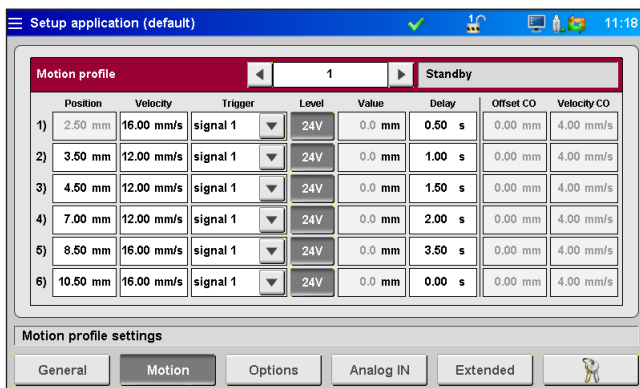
Setup application (default)

11:18

Motion profile

1

Standby

| | Position | Velocity | Trigger | Level | Value | Delay | Offset CO | Velocity CO |
|---|---|---|---|---|---|---|---|---|
| 1) | 2.50 mm | 16.00 mm/s | signal 1 | 24V | 0.0 mm | 0.50 s | 0.00 mm | 4.00 mm/s |
| 2) | 3.50 mm | 12.00 mm/s | signal 1 | 24V | 0.0 mm | 1.00 s | 0.00 mm | 4.00 mm/s |
| 3) | 4.50 mm | 12.00 mm/s | signal 1 | 24V | 0.0 mm | 1.50 s | 0.00 mm | 4.00 mm/s |
| 4) | 7.00 mm | 12.00 mm/s | signal 1 | 24V | 0.0 mm | 2.00 s | 0.00 mm | 4.00 mm/s |
| 5) | 8.50 mm | 16.00 mm/s | signal 1 | 24V | 0.0 mm | 3.50 s | 0.00 mm | 4.00 mm/s |
| 6) | 10.50 mm | 16.00 mm/s | signal 1 | 24V | 0.0 mm | 0.00 s | 0.00 mm | 4.00 mm/s |

Motion profile settings

General | Motion | Options | Analog IN | Extended